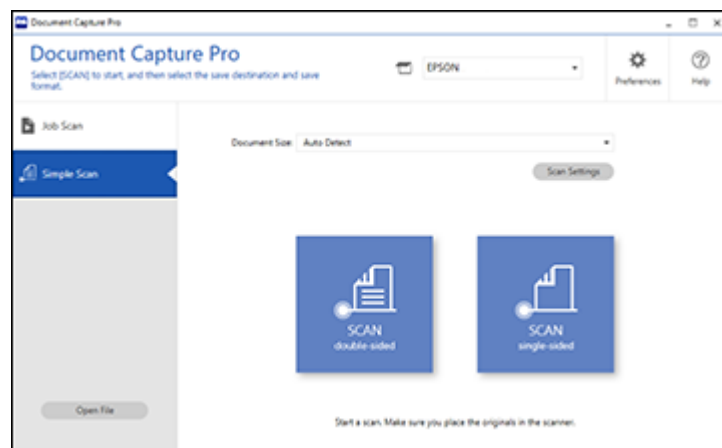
Document Capture Pro

Document Capture Pro

Select [SCAN] to start, and then select the save destination and save format.

EPSON

Preferences

Help

Job Scan

Simple Scan

Document Size: Auto Detect

Scan Settings

SCAN
double-sided

SCAN
single-sided

Open File

Start a scan. Make sure you place the originals in the scanner.